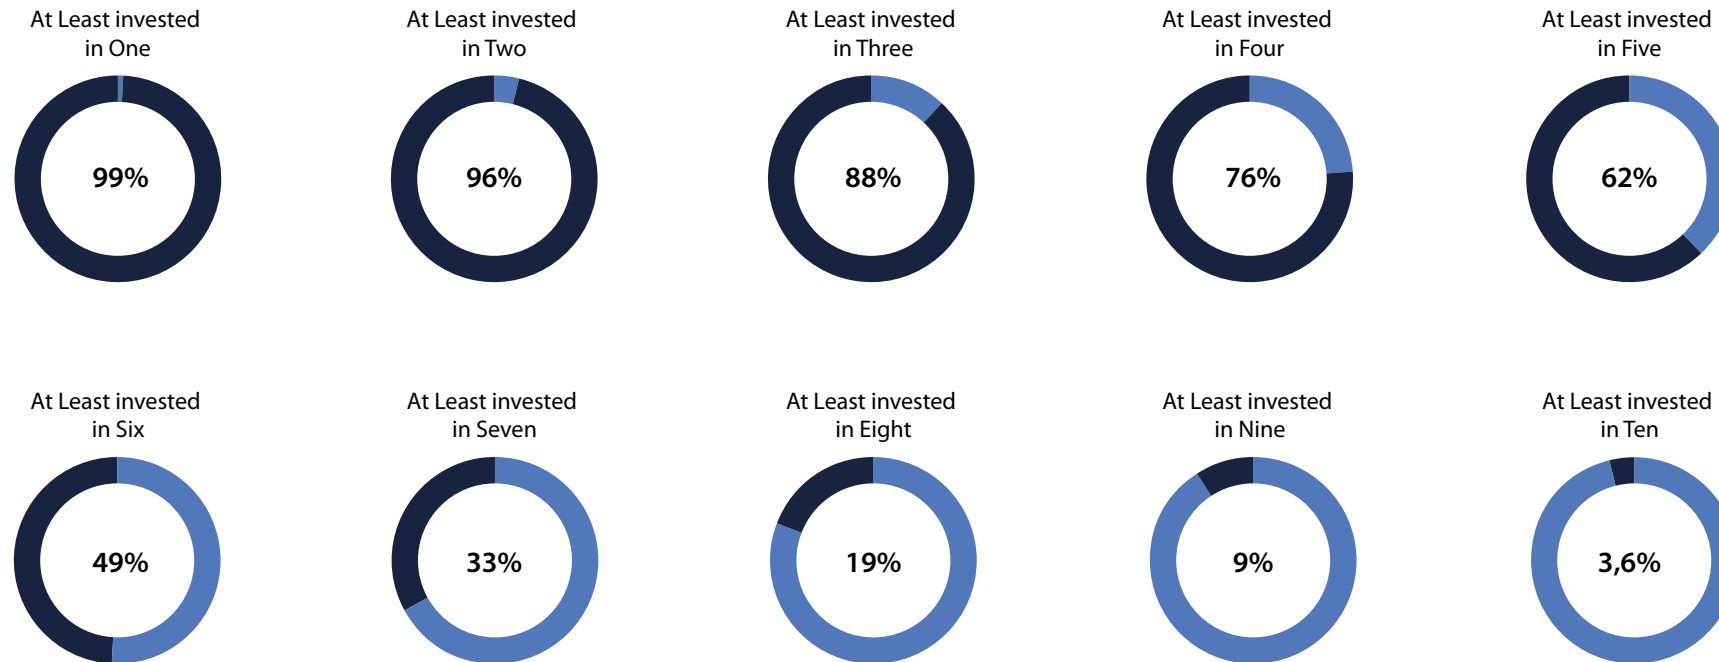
At Least invested in One
99%

At Least invested in Two
96%

At Least invested in Three
88%

At Least invested in Four
76%

At Least invested in Five
62%

At Least invested in Six
49%

At Least invested in Seven
33%

At Least invested in Eight
19%

At Least invested in Nine
9%

At Least invested in Ten
3,6%